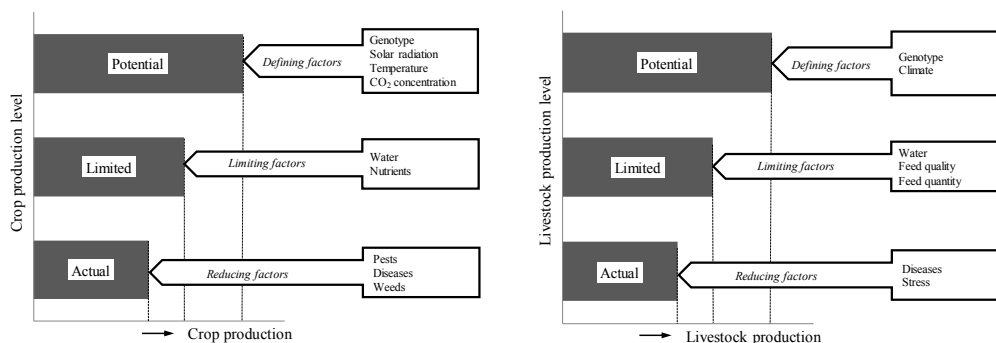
Crop production level

Potential

Defining factors

Genotype
Solar radiation
Temperature
$CO_2$ concentration

Limited

Limiting factors

Water
Nutrients

Actual

Reducing factors

Pests
Diseases
Weeds

→ Crop production

Livestock production level

Potential

Defining factors

Genotype
Climate

Limited

Limiting factors

Water
Feed quality
Feed quantity

Actual

Reducing factors

Diseases
Stress

→ Livestock production